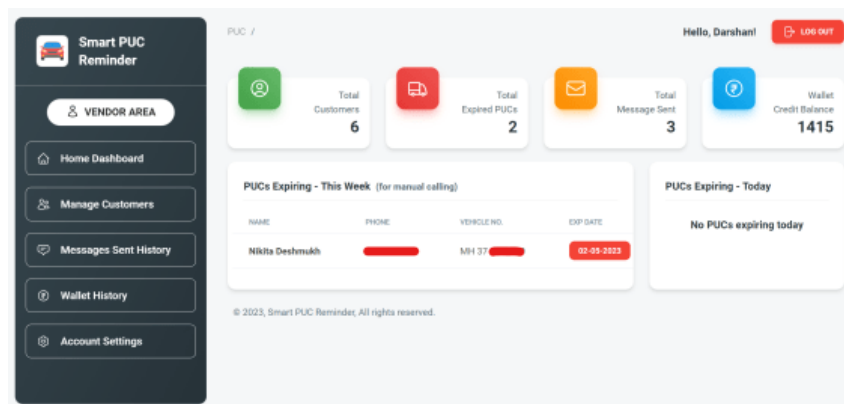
Smart PUC Reminder

VENDOR AREA

Home Dashboard

Manage Customers

Messages Sent History

Wallet History

Account Settings

PUC /

Hello, Darshan!

LOG OUT

Total Customers
6

Total Expired PUCs
2

Total Message Sent
3

Wallet Credit Balance
1415

PUCs Expiring - This Week (for manual calling)

| NAME | PHONE | VEHICLE NO. | EXP DATE |
|---|---|---|---|
| Nikita Deshmukh | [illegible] | MH 37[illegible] | 02-05-2023 |

PUCs Expiring - Today

No PUCs expiring today

© 2023, Smart PUC Reminder, All rights reserved.